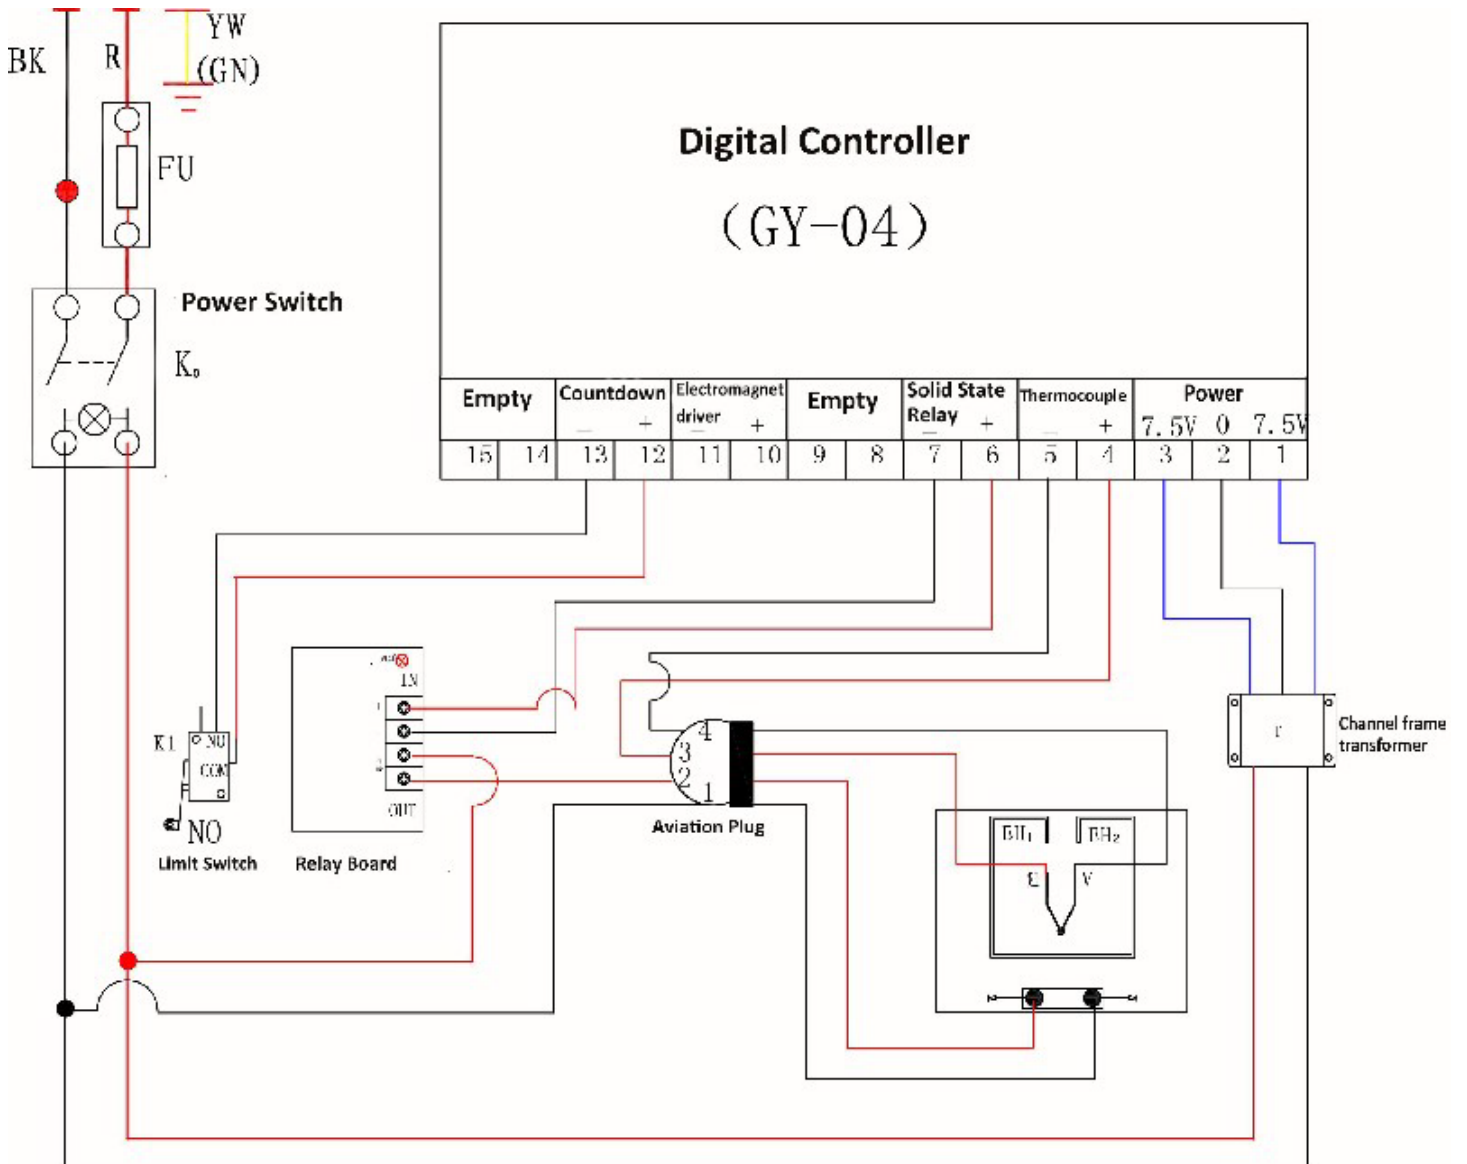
BK R YW (GN)

FU

Power Switch

$K_0$

Digital Controller

(GY-04)

| Empty | | Countdown | | Electromagnet driver | | Empty | | Solid State Relay | | Thermocouple | | Power | | |
|---|---|---|---|---|---|---|---|---|---|---|---|---|---|---|
| | | − | + | − | + | | | − | + | − | + | 7.5V | 0 | 7.5V |
| 15 | 14 | 13 | 12 | 11 | 10 | 9 | 8 | 7 | 6 | 5 | 4 | 3 | 2 | 1 |

IN

OUT

K1 NO COM

NO

Limit Switch

Relay Board

4 3 2 1

Aviation Plug

BH1 BH2

E V

Channel frame transformer